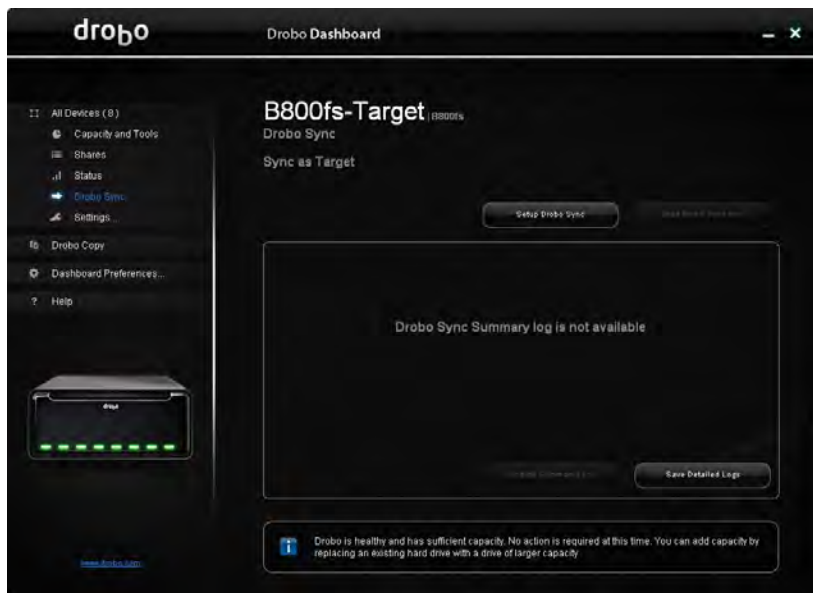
drobo

Drobo Dashboard

All Devices (8)
Capacity and Tools
Shares
Status
Drobo Sync
Settings...
Drobo Copy
Dashboard Preferences...
Help

B800fs-Target | B800fs
Drobo Sync
Sync as Target

Setup Drobo Sync
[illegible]

Drobo Sync Summary log is not available

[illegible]
Save Detailed Logs

Drobo is healthy and has sufficient capacity. No action is required at this time. You can add capacity by replacing an existing hard drive with a drive of larger capacity

www.drobo.com